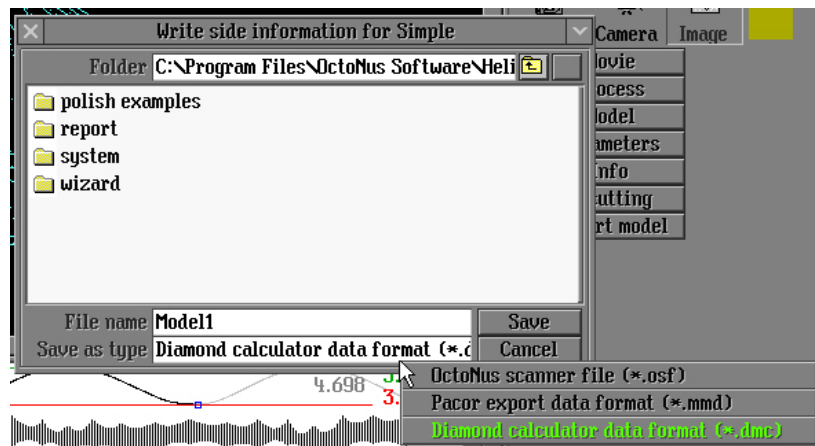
Write side information for Simple

Camera Image

Folder C:\Program Files\OctoNus Software\Heli

polish examples
report
system
wizard

lovie
ocess
lodel
ameters
info
utting
rt model

File name Model1
Save as type Diamond calculator data format (*.d

Save
Cancel

4.698
3.
OctoNus scanner file (*.osf)
Pacor export data format (*.mmd)
Diamond calculator data format (*.dmc)